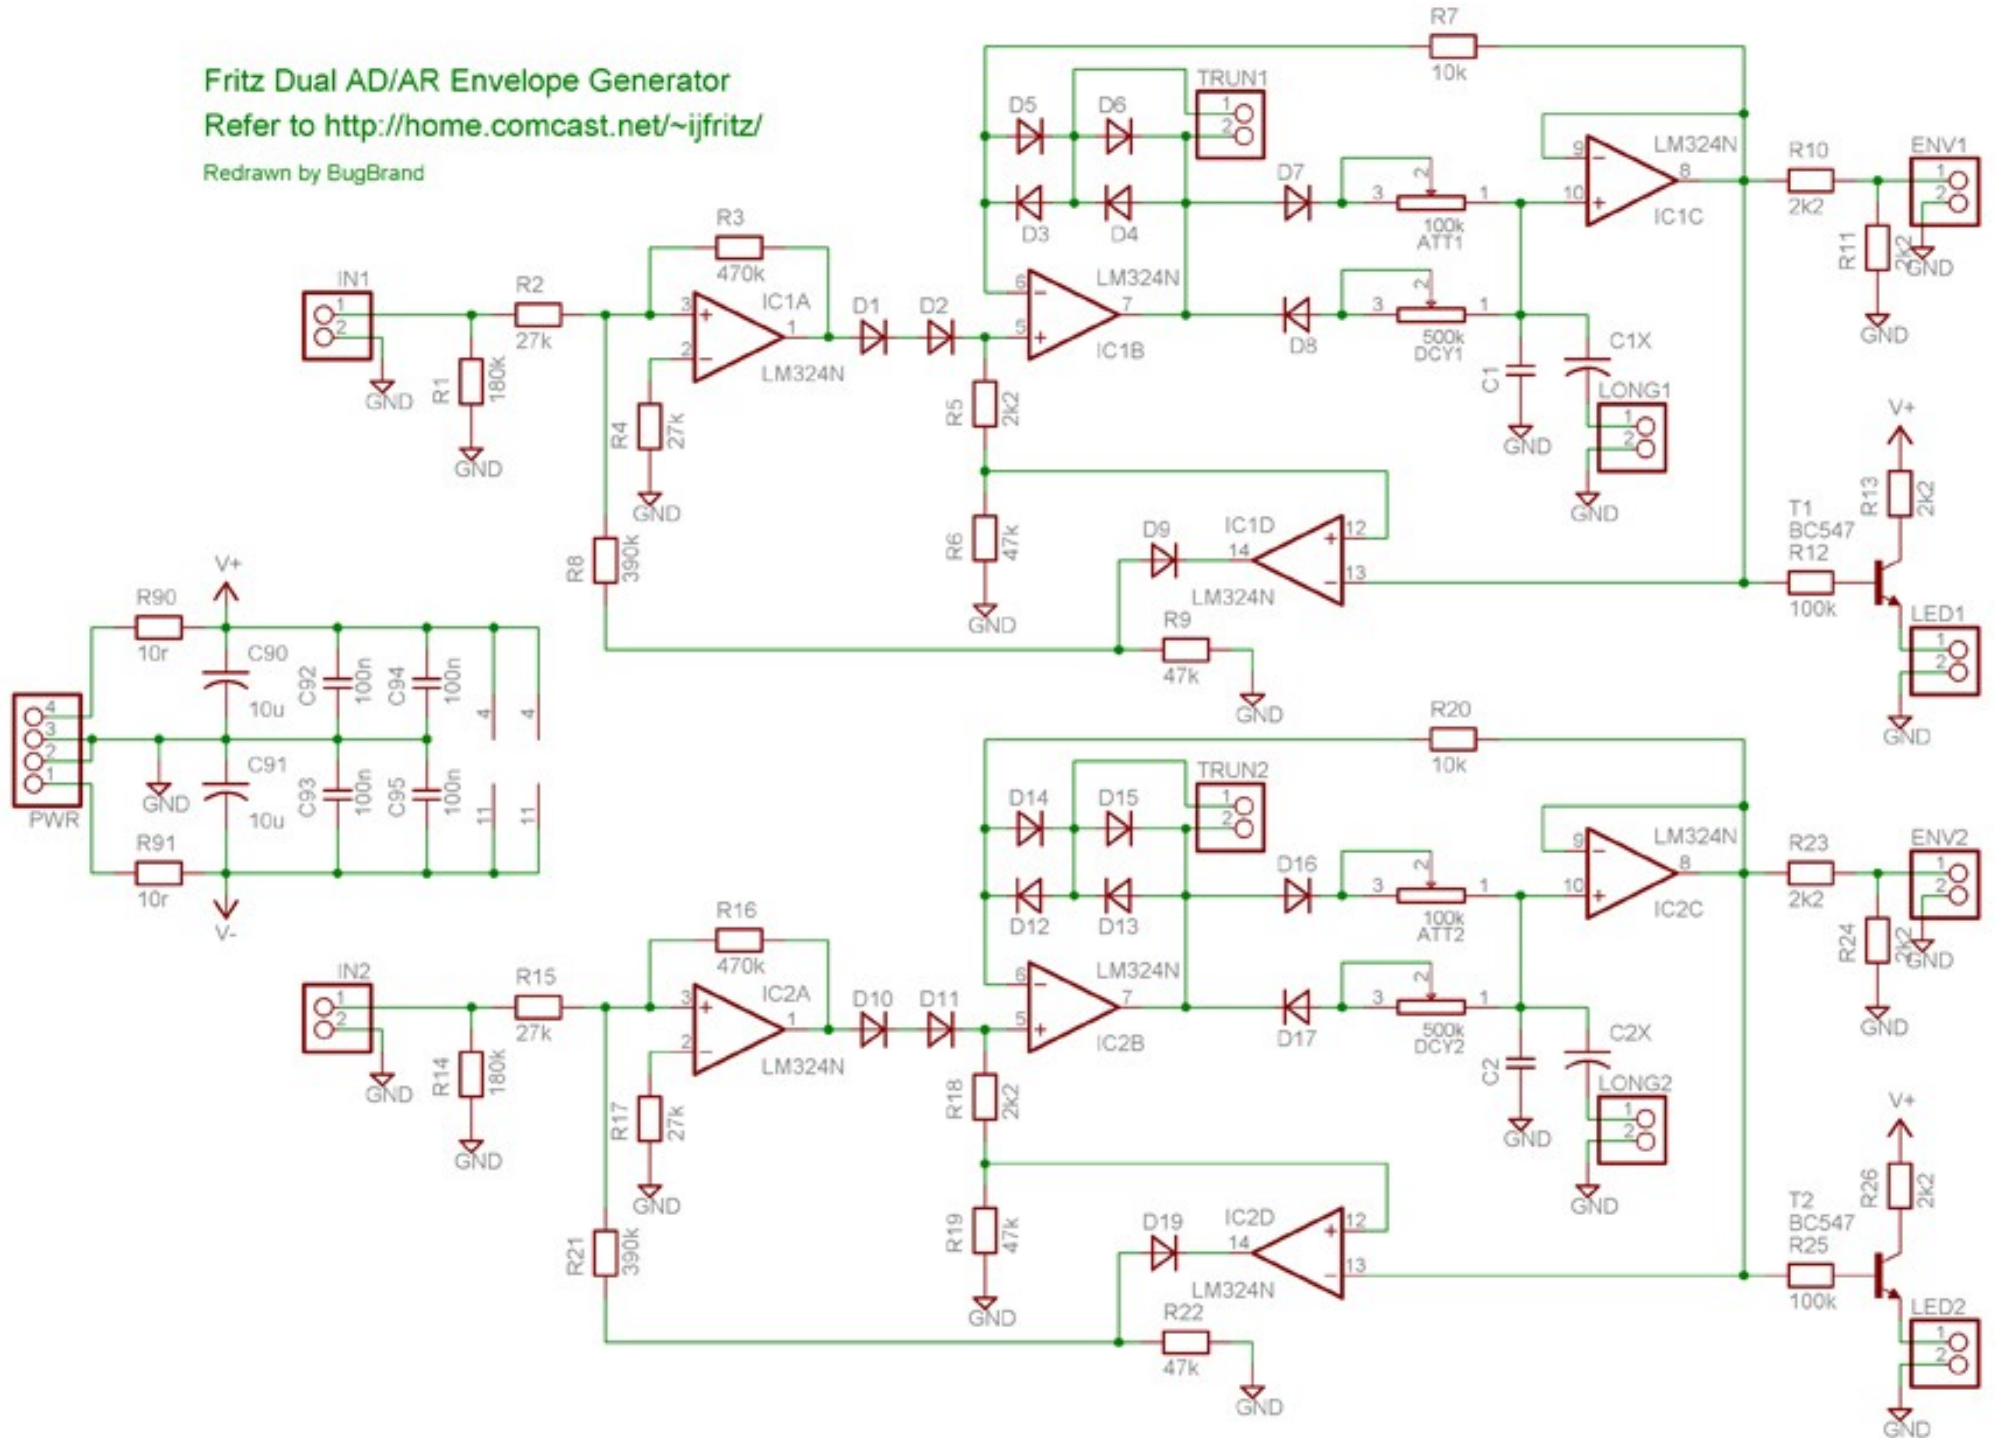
Fritz Dual AD/AR Envelope Generator
Refer to http://home.comcast.net/~ijfritz/
Redrawn by BugBrand

R7
10k
TRUN1
D5
D6
D3
D4
D7
ATT1
100k
LM324N
IC1C
R10
2k2
ENV1
R11
2k2
GND
GND
R3
470k
IN1
R2
27k
IC1A
LM324N
D1
D2
LM324N
IC1B
D8
DCY1
500k
C1X
C1
LONG1
GND
GND
GND
R1
180k
GND
R4
27k
GND
R5
2k2
R6
47k
GND
D9
IC1D
LM324N
R8
390k
R9
47k
GND
V+
R13
2k2
T1
BC547
R12
100k
LED1
GND
V+
R90
10r
C90
10u
C92
100n
C94
100n
PWR
GND
C91
10u
C93
100n
C95
100n
R91
10r
V-
R20
10k
TRUN2
D14
D15
D12
D13
D16
ATT2
100k
LM324N
IC2C
R23
2k2
ENV2
R24
2k2
GND
GND
R16
470k
IN2
R15
27k
IC2A
LM324N
D10
D11
LM324N
IC2B
D17
DCY2
500k
C2X
C2
LONG2
GND
GND
GND
R14
180k
GND
R17
27k
GND
R18
2k2
R19
47k
GND
D19
IC2D
LM324N
R21
390k
R22
47k
GND
V+
R26
2k2
T2
BC547
R25
100k
LED2
GND